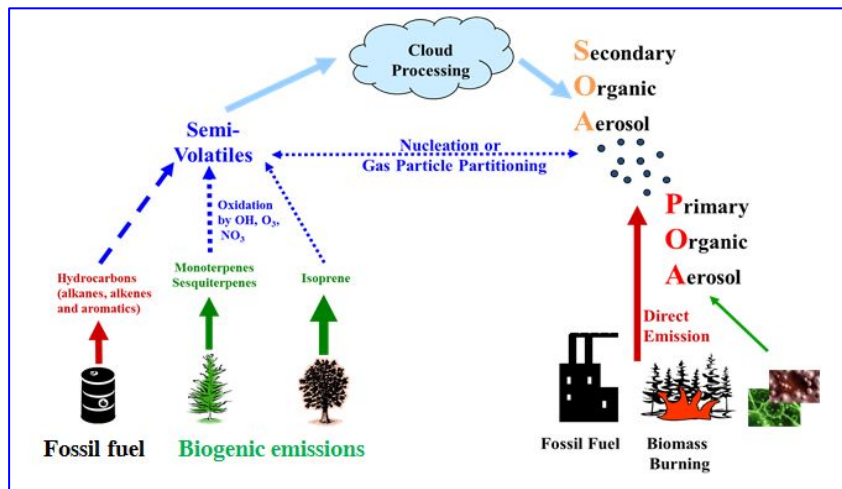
Cloud Processing

Secondary Organic Aerosol

Semi-Volatiles

Nucleation or Gas Particle Partitioning

Oxidation by OH, $O_3$, $NO_3$

Primary Organic Aerosol

Hydrocarbons (alkanes, alkenes and aromatics)

Monoterpenes Sesquiterpenes

Isoprene

Direct Emission

Fossil fuel

Biogenic emissions

Fossil Fuel

Biomass Burning